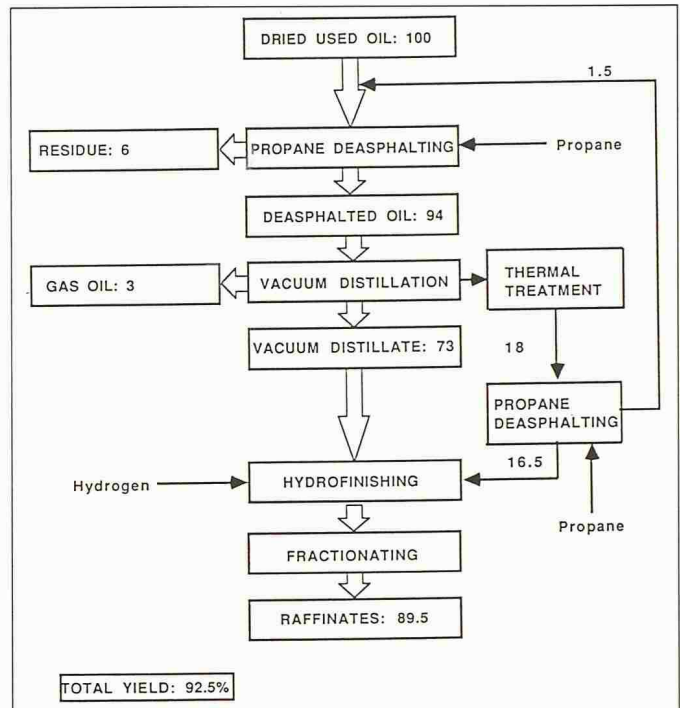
DRIED USED OIL: 100

1.5

RESIDUE: 6

PROPANE DEASPHALTING

Propane

DEASPHALTED OIL: 94

GAS OIL: 3

VACUUM DISTILLATION

THERMAL TREATMENT

VACUUM DISTILLATE: 73

18

PROPANE DEASPHALTING

16.5

Hydrogen

HYDROFINISHING

Propane

FRACTIONATING

RAFFINATES: 89.5

TOTAL YIELD: 92.5%